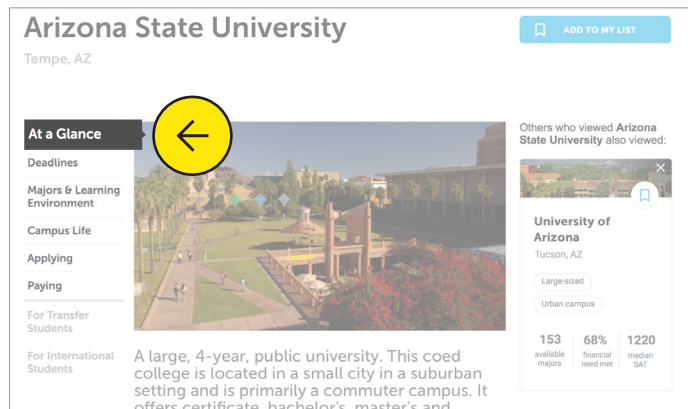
Arizona State University

Tempe, AZ

ADD TO MY LIST

At a Glance

Deadlines

Majors & Learning Environment

Campus Life

Applying

Paying

For Transfer Students

For International Students

A large, 4-year, public university. This coed college is located in a small city in a suburban setting and is primarily a commuter campus. It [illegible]

Others who viewed Arizona State University also viewed:

University of Arizona

Tucson, AZ

Large-sized

Urban campus

| 153 available majors | 68% financial need met | 1220 median SAT |